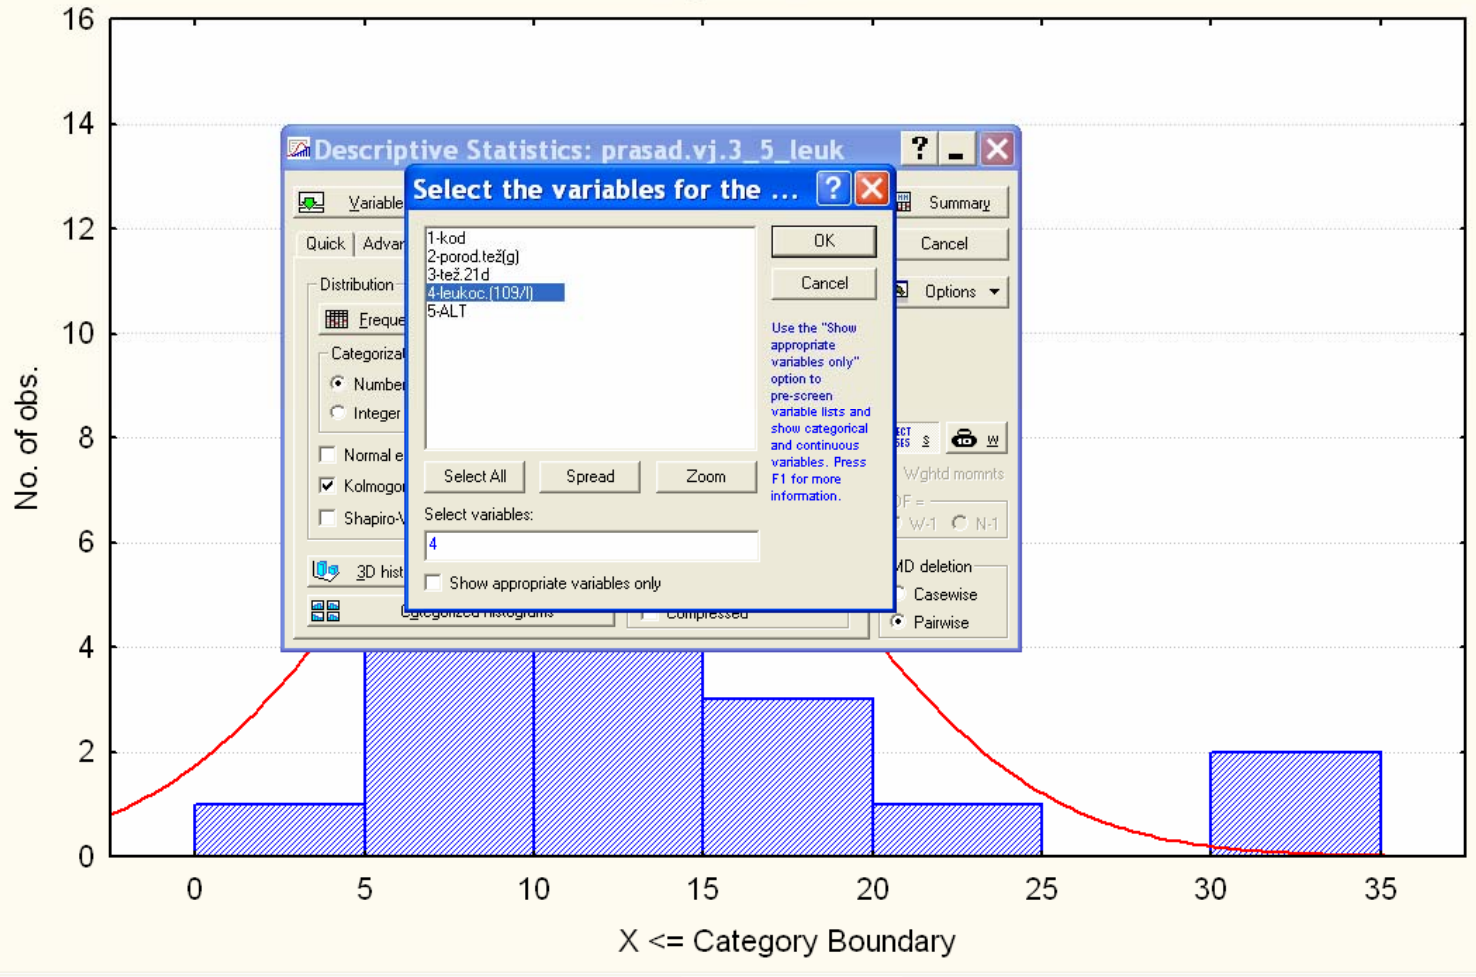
16
14
12
10
8
6
4
2
0
No. of obs.

Descriptive Statistics: prasad.vj.3_5_leuk ? _ X

Variable
Quick Advar
Distribution
Freque
Categorizat
Number
Integer
Normal e
Kolmogor
Shapiro-V
3D hist
Categorized histograms
Compressed

Summary
Cancel
Options
S
W
Wghtd momnts
DF =
W-1 N-1
MD deletion
Casewise
Pairwise

Select the variables for the ... ? X

1-kod
2-porod.tež(g)
3-tež.21d
4-leukoc.(109/l)
5-ALT

OK
Cancel

Use the "Show appropriate variables only" option to pre-screen variable lists and show categorical and continuous variables. Press F1 for more information.

Select All
Spread
Zoom
Select variables:
4
Show appropriate variables only

0 5 10 15 20 25 30 35
X <= Category Boundary